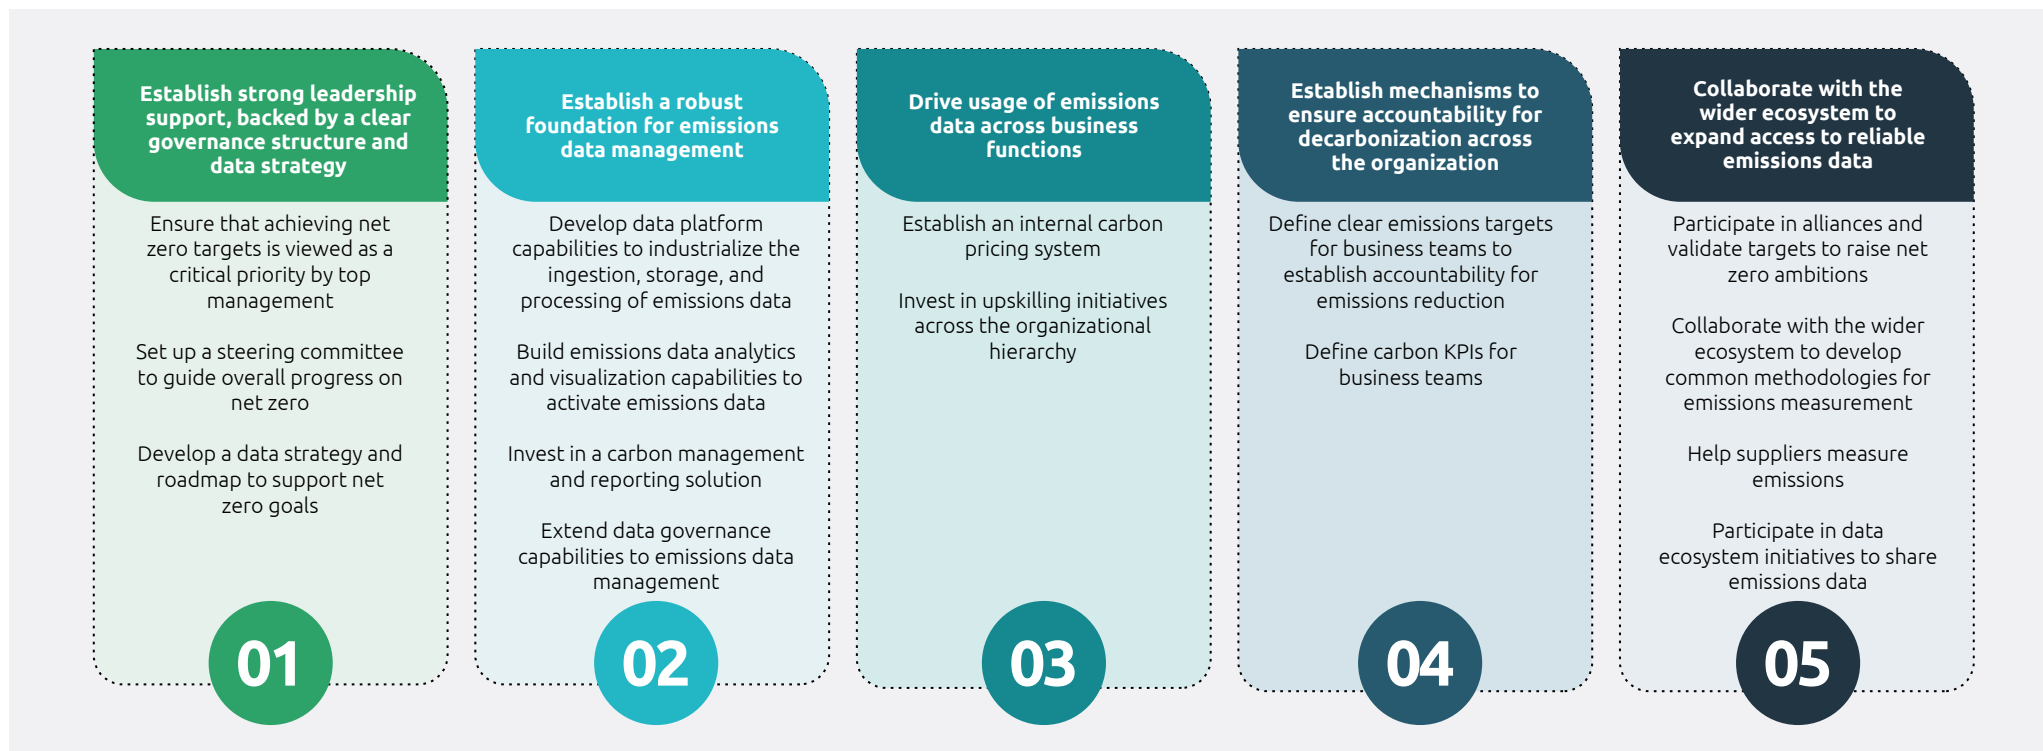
Establish strong leadership support, backed by a clear governance structure and data strategy

Ensure that achieving net zero targets is viewed as a critical priority by top management

Set up a steering committee to guide overall progress on net zero

Develop a data strategy and roadmap to support net zero goals

01

Establish a robust foundation for emissions data management

Develop data platform capabilities to industrialize the ingestion, storage, and processing of emissions data

Build emissions data analytics and visualization capabilities to activate emissions data

Invest in a carbon management and reporting solution

Extend data governance capabilities to emissions data management

02

Drive usage of emissions data across business functions

Establish an internal carbon pricing system

Invest in upskilling initiatives across the organizational hierarchy

03

Establish mechanisms to ensure accountability for decarbonization across the organization

Define clear emissions targets for business teams to establish accountability for emissions reduction

Define carbon KPIs for business teams

04

Collaborate with the wider ecosystem to expand access to reliable emissions data

Participate in alliances and validate targets to raise net zero ambitions

Collaborate with the wider ecosystem to develop common methodologies for emissions measurement

Help suppliers measure emissions

Participate in data ecosystem initiatives to share emissions data

05